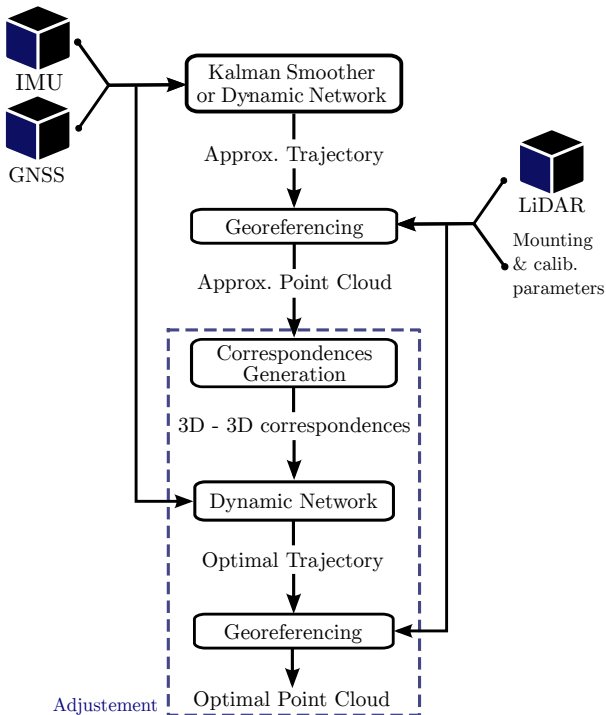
IMU

GNSS

Kalman Smoother or Dynamic Network

Approx. Trajectory

LiDAR

Mounting & calib. parameters

Georeferencing

Approx. Point Cloud

Correspondences Generation

3D - 3D correspondences

Dynamic Network

Optimal Trajectory

Georeferencing

Adjustement

Optimal Point Cloud